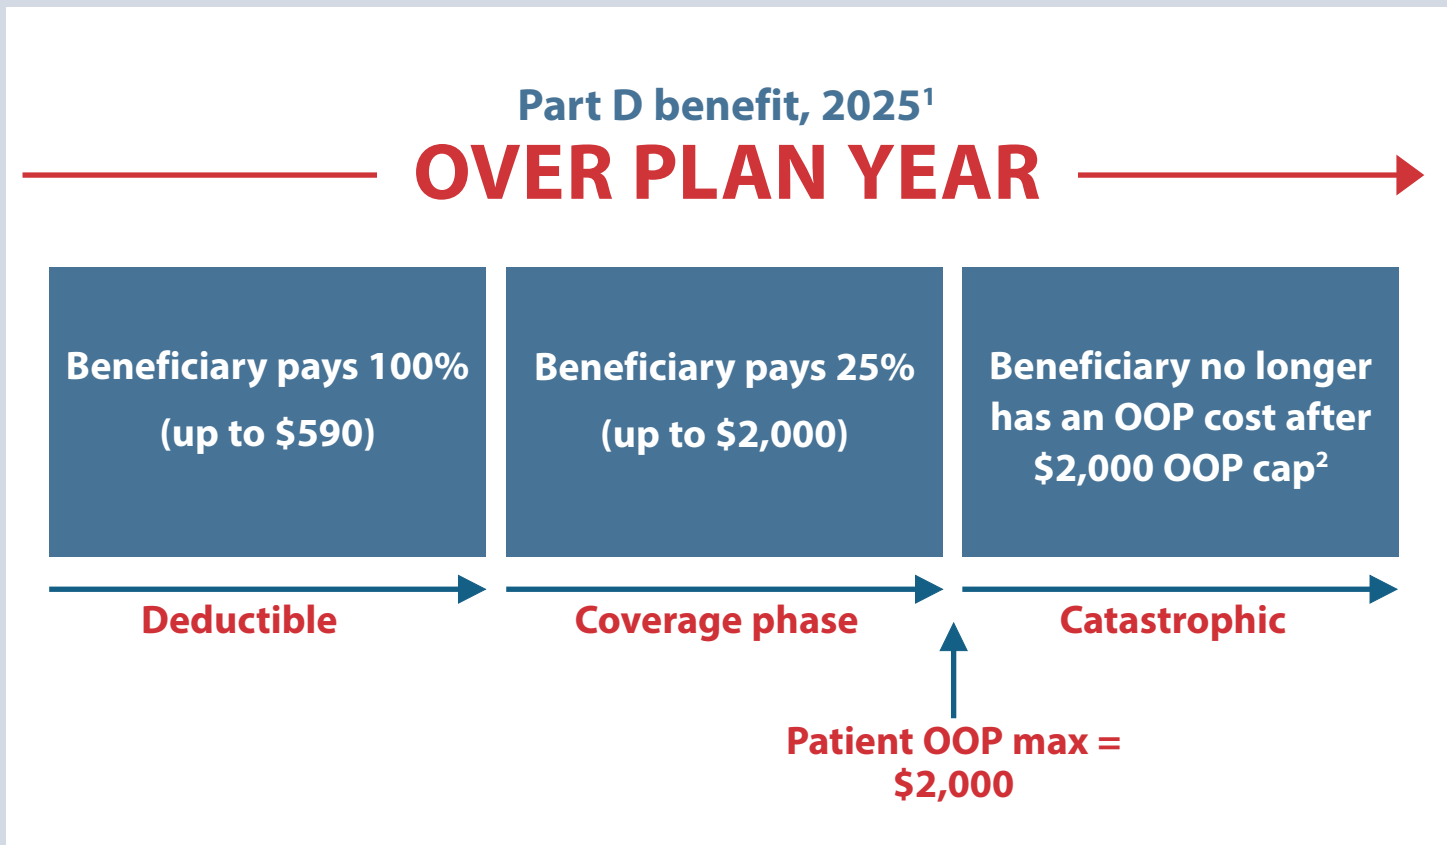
Part D benefit, 2025$^1$

OVER PLAN YEAR

Beneficiary pays 100% (up to \$590)

Beneficiary pays 25% (up to \$2,000)

Beneficiary no longer has an OOP cost after \$2,000 OOP cap$^2$

Deductible

Coverage phase

Catastrophic

Patient OOP max = \$2,000